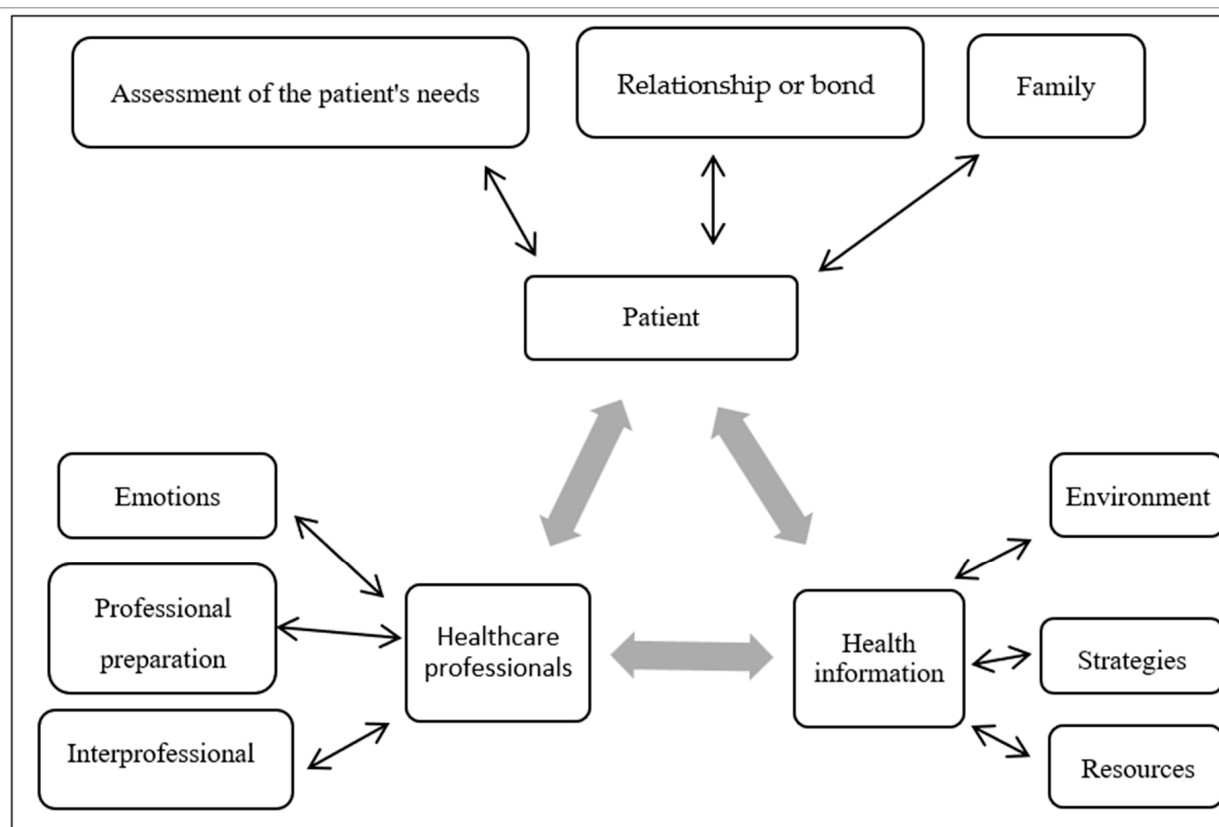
Assessment of the patient's needs

Relationship or bond

Family

Patient

Emotions

Professional preparation

Interprofessional

Healthcare professionals

Health information

Environment

Strategies

Resources